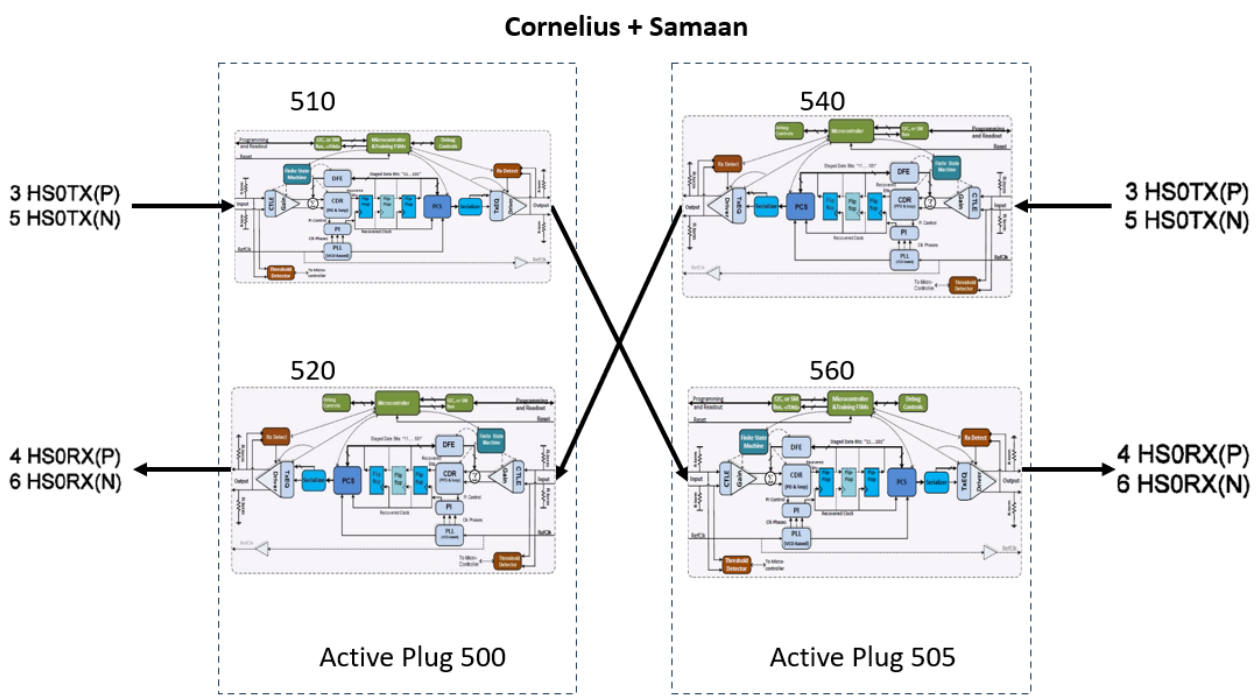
Cornelius + Samaan

510

Programming and Readout

Reset

I2C or SM Bus

Microcontroller & Training FSMs

Debug Controls

Rx Detect

Finite State Machine

DFE

CTLE

Gain

CDR (PD & loop)

Flip flop

Flip flop

Flip flop

PCS

Serializer

TxEQ

Driver

Input

Output

PI

PLL (VCO-based)

Recovered Clock

RefClk

Threshold Detector

To Micro-controller

3 HS0TX(P)
5 HS0TX(N)

540

3 HS0TX(P)
5 HS0TX(N)

520

4 HS0RX(P)
6 HS0RX(N)

560

4 HS0RX(P)
6 HS0RX(N)

Active Plug 500

Active Plug 505